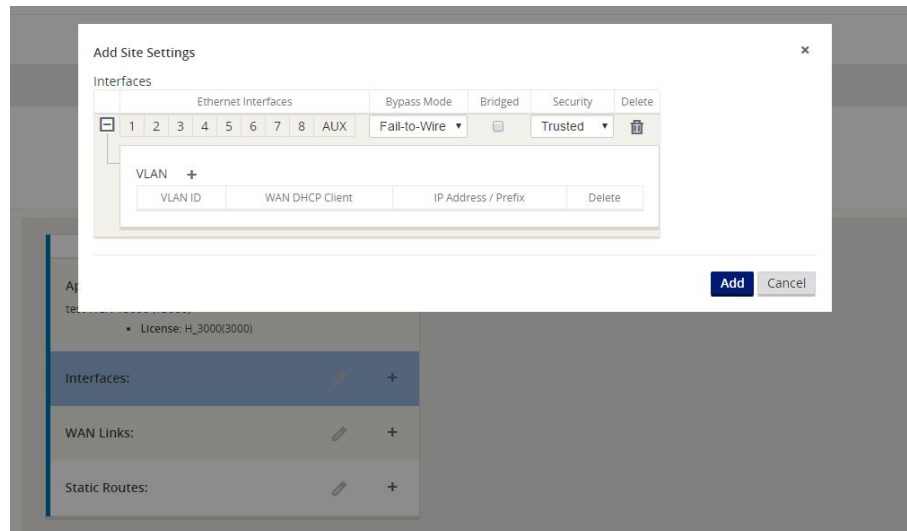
Add Site Settings

×

Interfaces

| Ethernet Interfaces | Bypass Mode | Bridged | Security | Delete |
|---|---|---|---|---|
| 1 2 3 4 5 6 7 8 AUX | Fail-to-Wire ▾ | | Trusted ▾ | |

VLAN +

| VLAN ID | WAN DHCP Client | IP Address / Prefix | Delete |
|---|---|---|---|

Add Cancel

Ap

te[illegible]

• License: H_3000(3000)

Interfaces: +

WAN Links: +

Static Routes: +